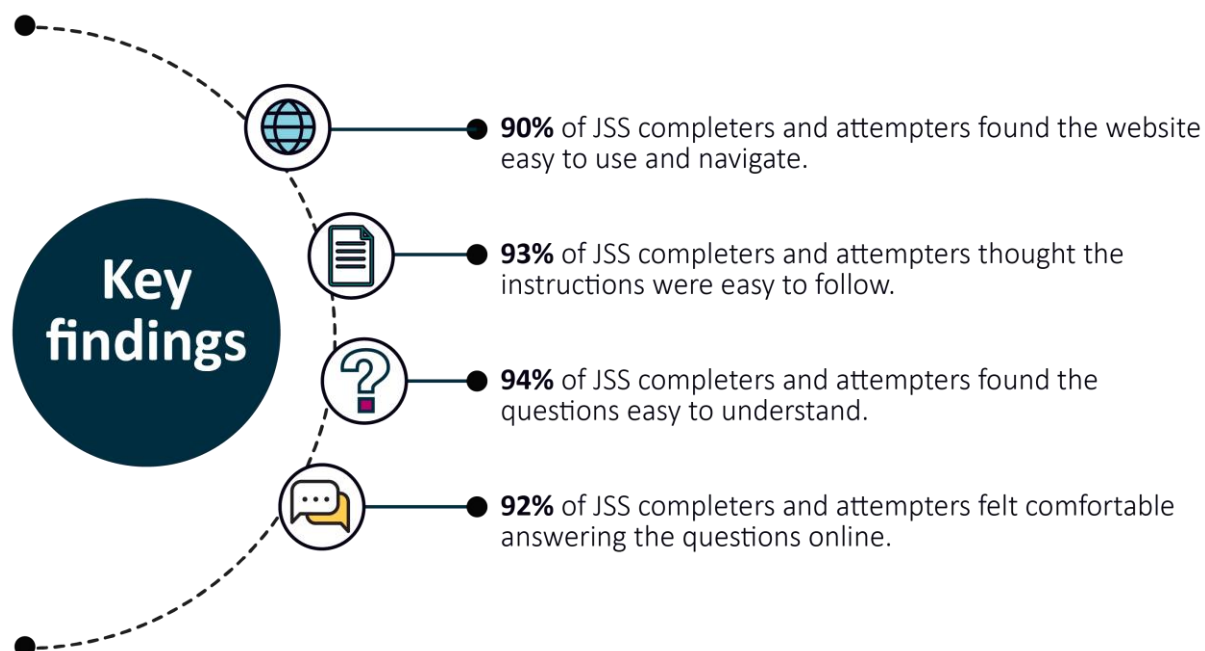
Key findings

**90%** of JSS completers and attempters found the website easy to use and navigate.

**93%** of JSS completers and attempters thought the instructions were easy to follow.

**94%** of JSS completers and attempters found the questions easy to understand.

**92%** of JSS completers and attempters felt comfortable answering the questions online.